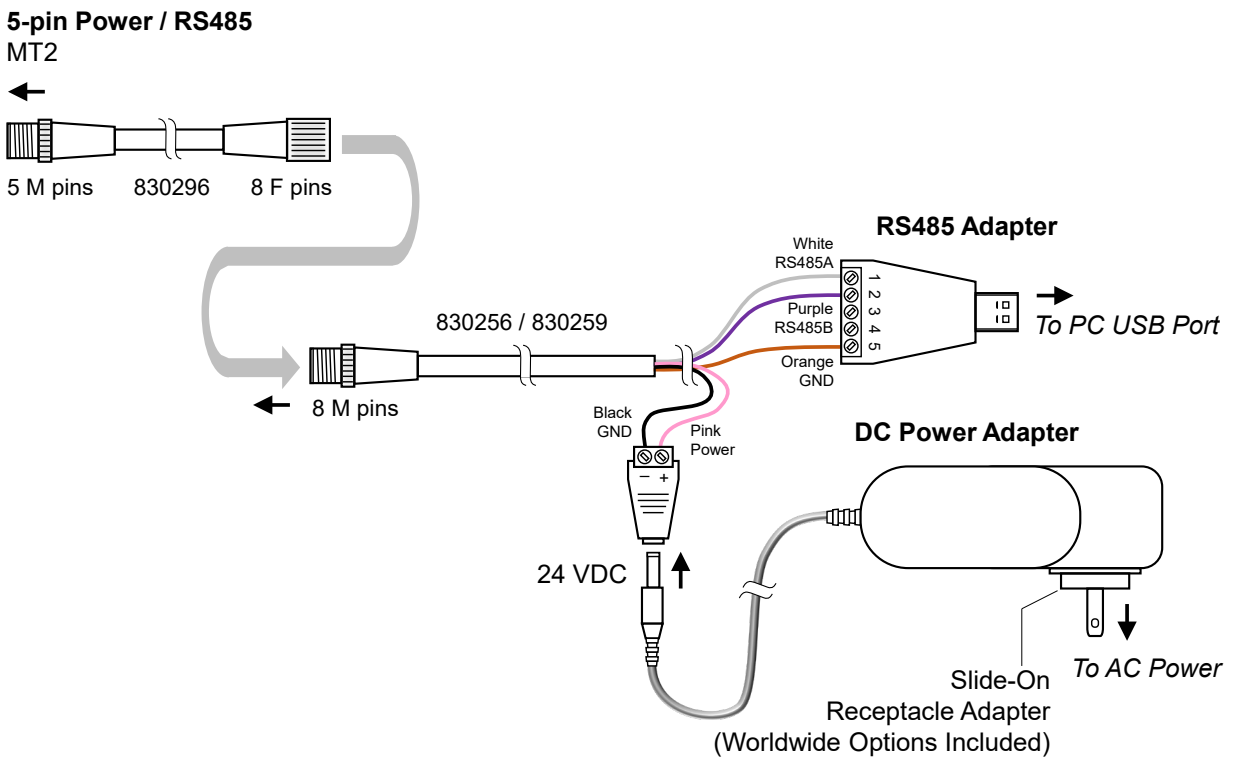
**5-pin Power / RS485**
MT2

5 M pins
830296
8 F pins

RS485 Adapter

White
RS485A

Purple
RS485B

Orange
GND

1
2
3
4
5

To PC USB Port

830256 / 830259

8 M pins

Black
GND

Pink
Power

− +

DC Power Adapter

24 VDC

To AC Power

Slide-On
Receptacle Adapter
(Worldwide Options Included)